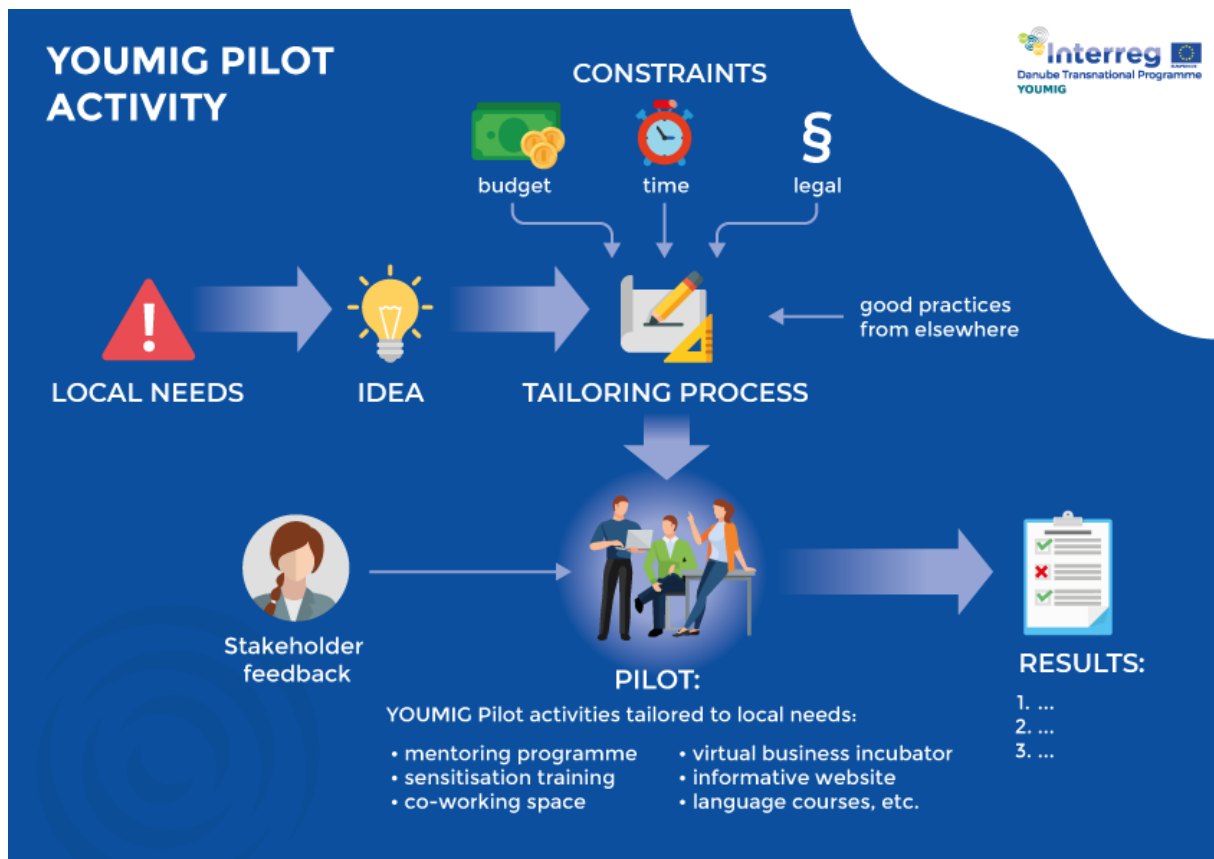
YOUMIG PILOT ACTIVITY

Interreg
Danube Transnational Programme
YOUMIG

CONSTRAINTS

budget

time

§

legal

LOCAL NEEDS

IDEA

TAILORING PROCESS

good practices from elsewhere

Stakeholder feedback

PILOT:

YOUMIG Pilot activities tailored to local needs:

• mentoring programme
• sensitisation training
• co-working space

• virtual business incubator
• informative website
• language courses, etc.

RESULTS:

1. ...
2. ...
3. ...